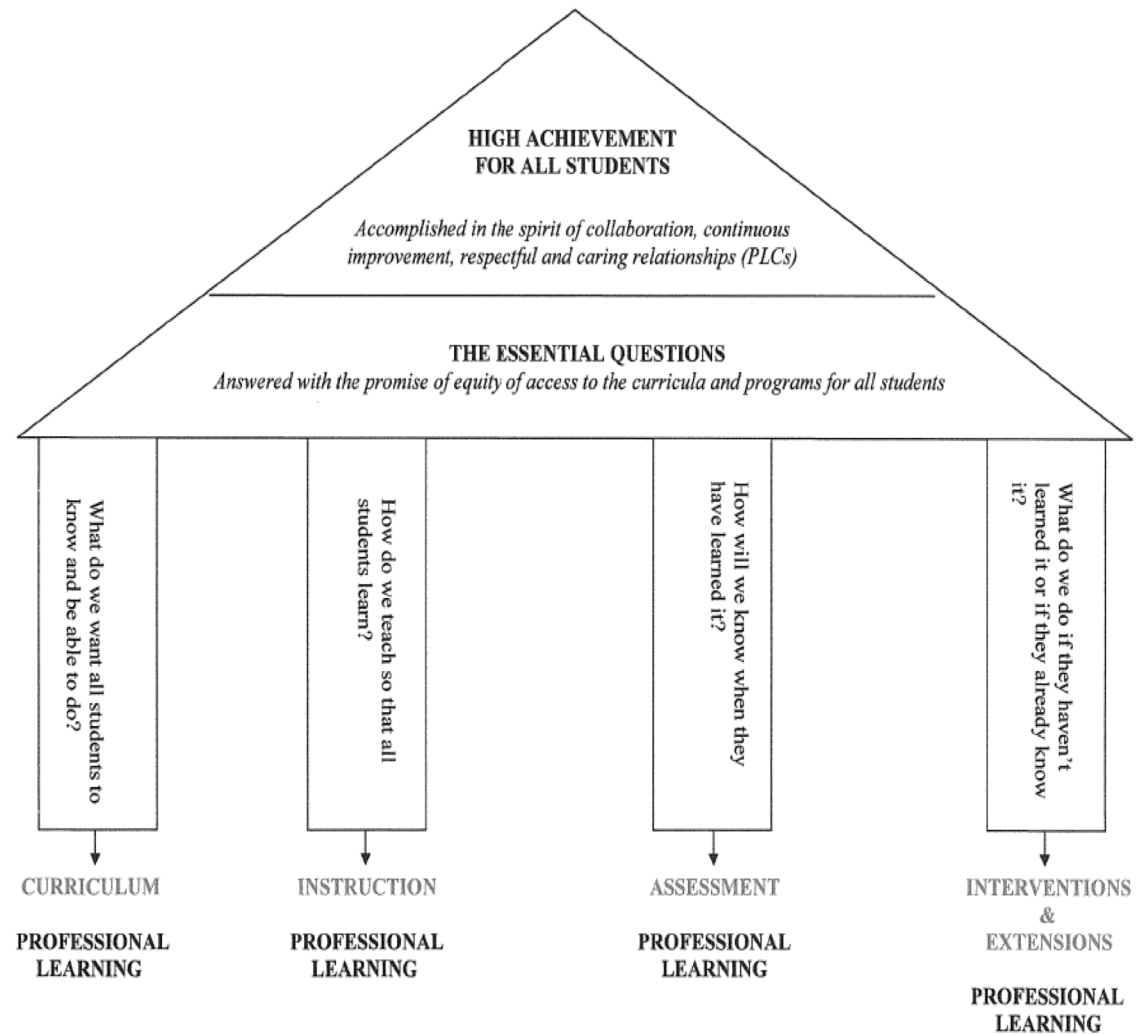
HIGH ACHIEVEMENT FOR ALL STUDENTS

*Accomplished in the spirit of collaboration, continuous improvement, respectful and caring relationships (PLCs)*

THE ESSENTIAL QUESTIONS

*Answered with the promise of equity of access to the curricula and programs for all students*

What do we want all students to know and be able to do?

How do we teach so that all students learn?

How will we know when they have learned it?

What do we do if they haven't learned it or if they already know it?

CURRICULUM

PROFESSIONAL LEARNING

INSTRUCTION

PROFESSIONAL LEARNING

ASSESSMENT

PROFESSIONAL LEARNING

INTERVENTIONS & EXTENSIONS

PROFESSIONAL LEARNING